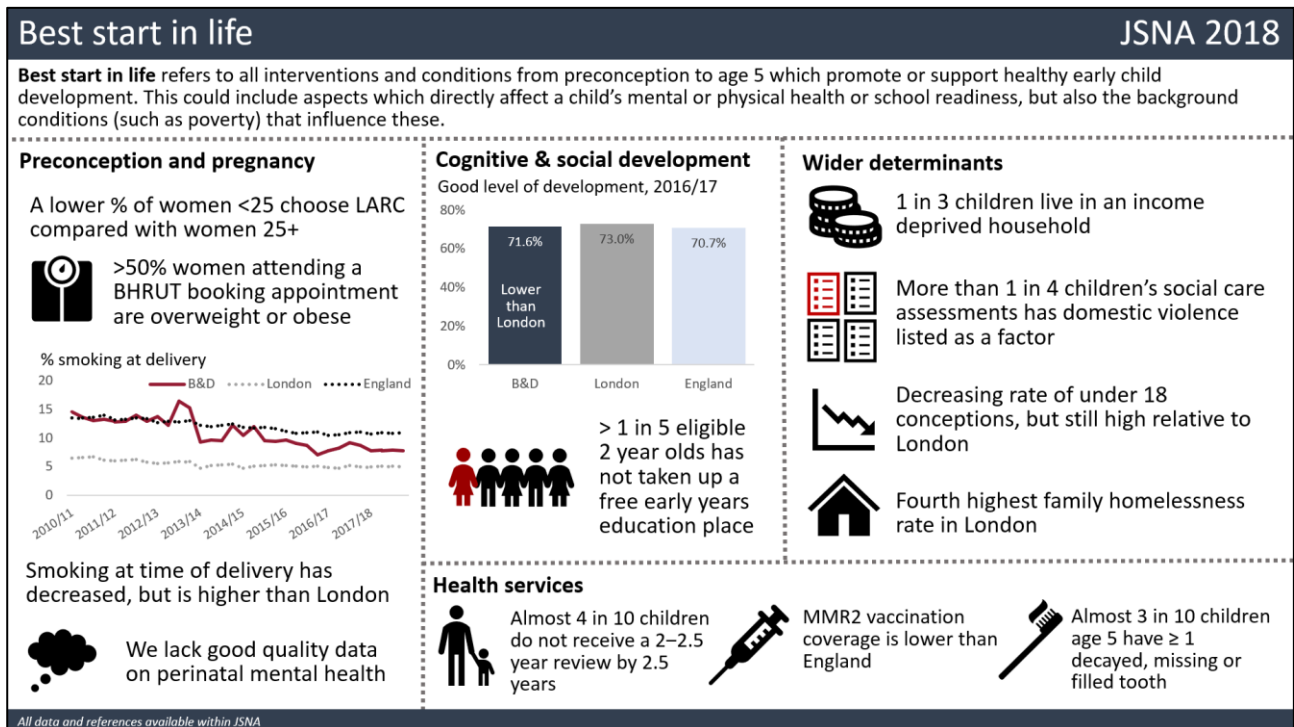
Best start in life

JSNA 2018

**Best start in life** refers to all interventions and conditions from preconception to age 5 which promote or support healthy early child development. This could include aspects which directly affect a child's mental or physical health or school readiness, but also the background conditions (such as poverty) that influence these.

**Preconception and pregnancy**

A lower % of women <25 choose LARC compared with women 25+

>50% women attending a BHRUT booking appointment are overweight or obese

% smoking at delivery

B&D London England

20
15
10
5
0

2010/11 2011/12 2012/13 2013/14 2014/15 2015/16 2016/17 2017/18

Smoking at time of delivery has decreased, but is higher than London

We lack good quality data on perinatal mental health

**Cognitive & social development**

Good level of development, 2016/17

80%
60%
40%
20%
0%

| B&D | London | England |
|---|---|---|
| 71.6% Lower than London | 73.0% | 70.7% |

> 1 in 5 eligible 2 year olds has not taken up a free early years education place

**Wider determinants**

1 in 3 children live in an income deprived household

More than 1 in 4 children's social care assessments has domestic violence listed as a factor

Decreasing rate of under 18 conceptions, but still high relative to London

Fourth highest family homelessness rate in London

**Health services**

Almost 4 in 10 children do not receive a 2–2.5 year review by 2.5 years

MMR2 vaccination coverage is lower than England

Almost 3 in 10 children age 5 have ≥ 1 decayed, missing or filled tooth

All data and references available within JSNA